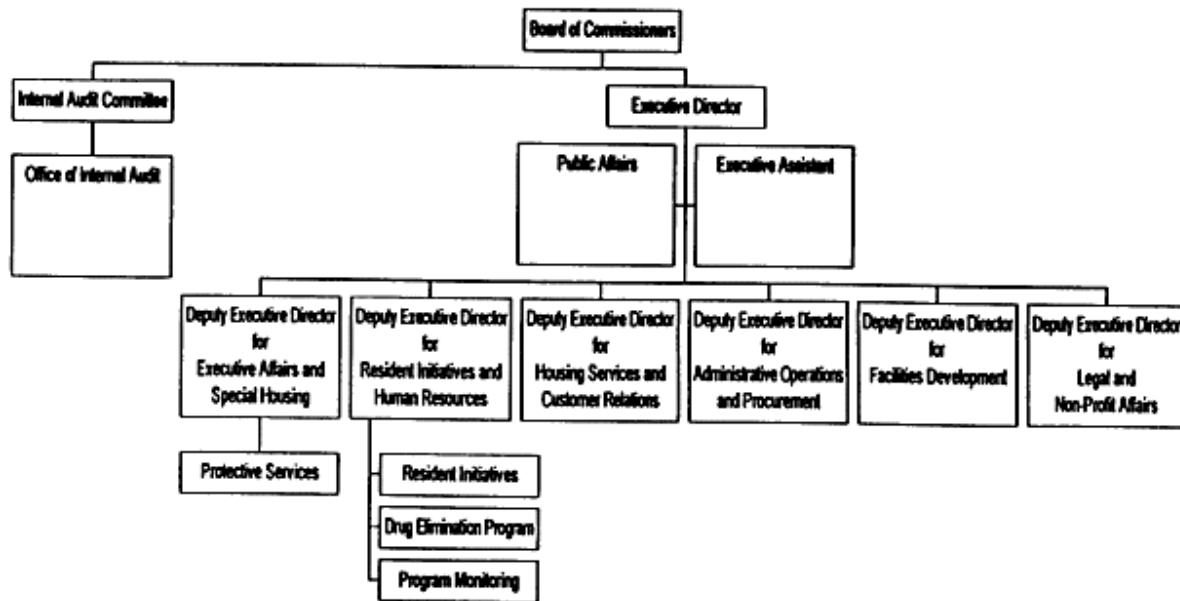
Board of Commissioners

Internal Audit Committee

Office of Internal Audit

Executive Director

Public Affairs

Executive Assistant

Deputy Executive Director for Executive Affairs and Special Housing

Protective Services

Deputy Executive Director for Resident Initiatives and Human Resources

Resident Initiatives

Drug Elimination Program

Program Monitoring

Deputy Executive Director for Housing Services and Customer Relations

Deputy Executive Director for Administrative Operations and Procurement

Deputy Executive Director for Facilities Development

Deputy Executive Director for Legal and Non-Profit Affairs